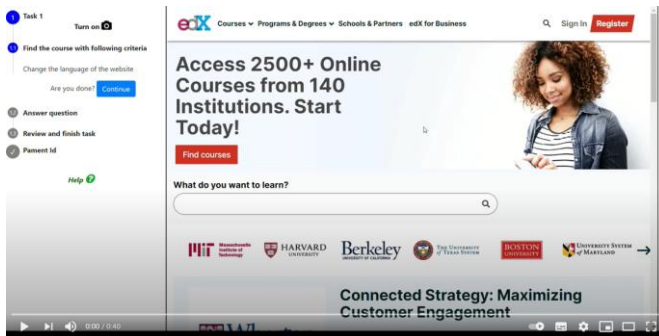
Task 1
Turn on
Find the course with following criteria
Change the language of the website
Are you done? Continue
Answer question
Review and finish task
Pament Id
Help

edX Courses Programs & Degrees Schools & Partners edX for Business
Sign In Register

Access 2500+ Online Courses from 140 Institutions. Start Today!

Find courses

What do you want to learn?

MIT Massachusetts Institute of Technology
HARVARD UNIVERSITY
Berkeley UNIVERSITY OF CALIFORNIA
THE UNIVERSITY of TEXAS SYSTEM
BOSTON UNIVERSITY
UNIVERSITY SYSTEM of MARYLAND

Connected Strategy: Maximizing Customer Engagement

0:00 / 0:40